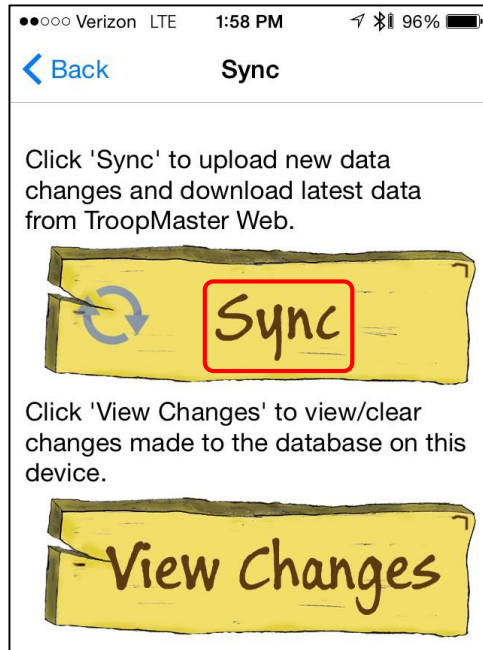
●●○○○ Verizon LTE 1:58 PM 96%

Back

Sync

Click 'Sync' to upload new data changes and download latest data from TroopMaster Web.

Sync

Click 'View Changes' to view/clear changes made to the database on this device.

View Changes